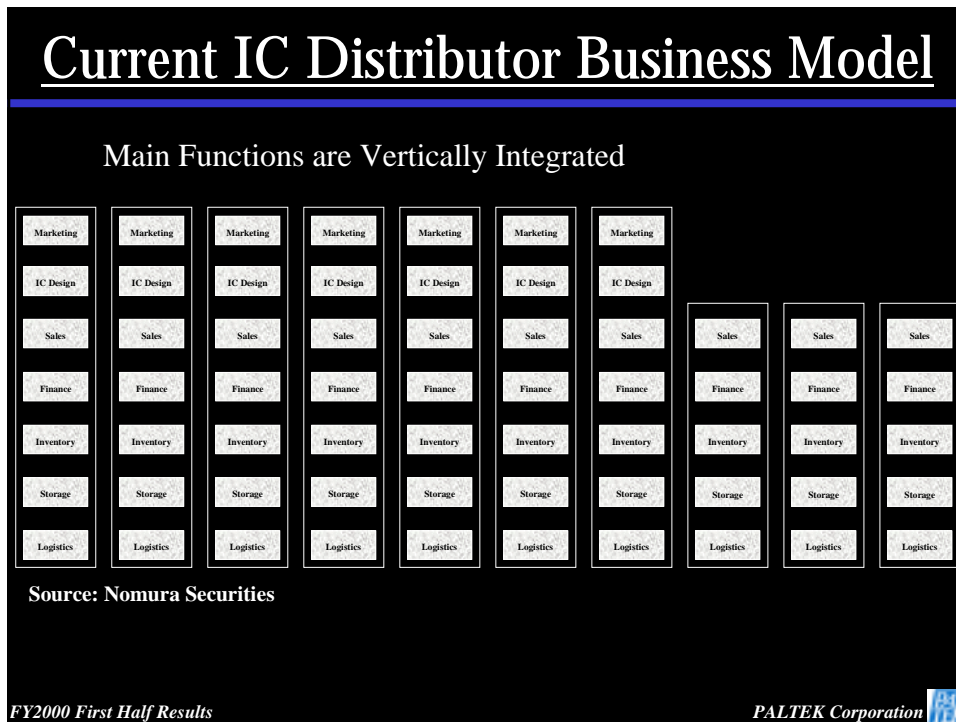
Current IC Distributor Business Model

Main Functions are Vertically Integrated

| Marketing | Marketing | Marketing | Marketing | Marketing | Marketing | Marketing | | | |
|---|---|---|---|---|---|---|---|---|---|
| IC Design | IC Design | IC Design | IC Design | IC Design | IC Design | IC Design | | | |
| Sales | Sales | Sales | Sales | Sales | Sales | Sales | Sales | Sales | Sales |
| Finance | Finance | Finance | Finance | Finance | Finance | Finance | Finance | Finance | Finance |
| Inventory | Inventory | Inventory | Inventory | Inventory | Inventory | Inventory | Inventory | Inventory | Inventory |
| Storage | Storage | Storage | Storage | Storage | Storage | Storage | Storage | Storage | Storage |
| Logistics | Logistics | Logistics | Logistics | Logistics | Logistics | Logistics | Logistics | Logistics | Logistics |

Source: Nomura Securities

FY2000 First Half Results

PALTEK Corporation